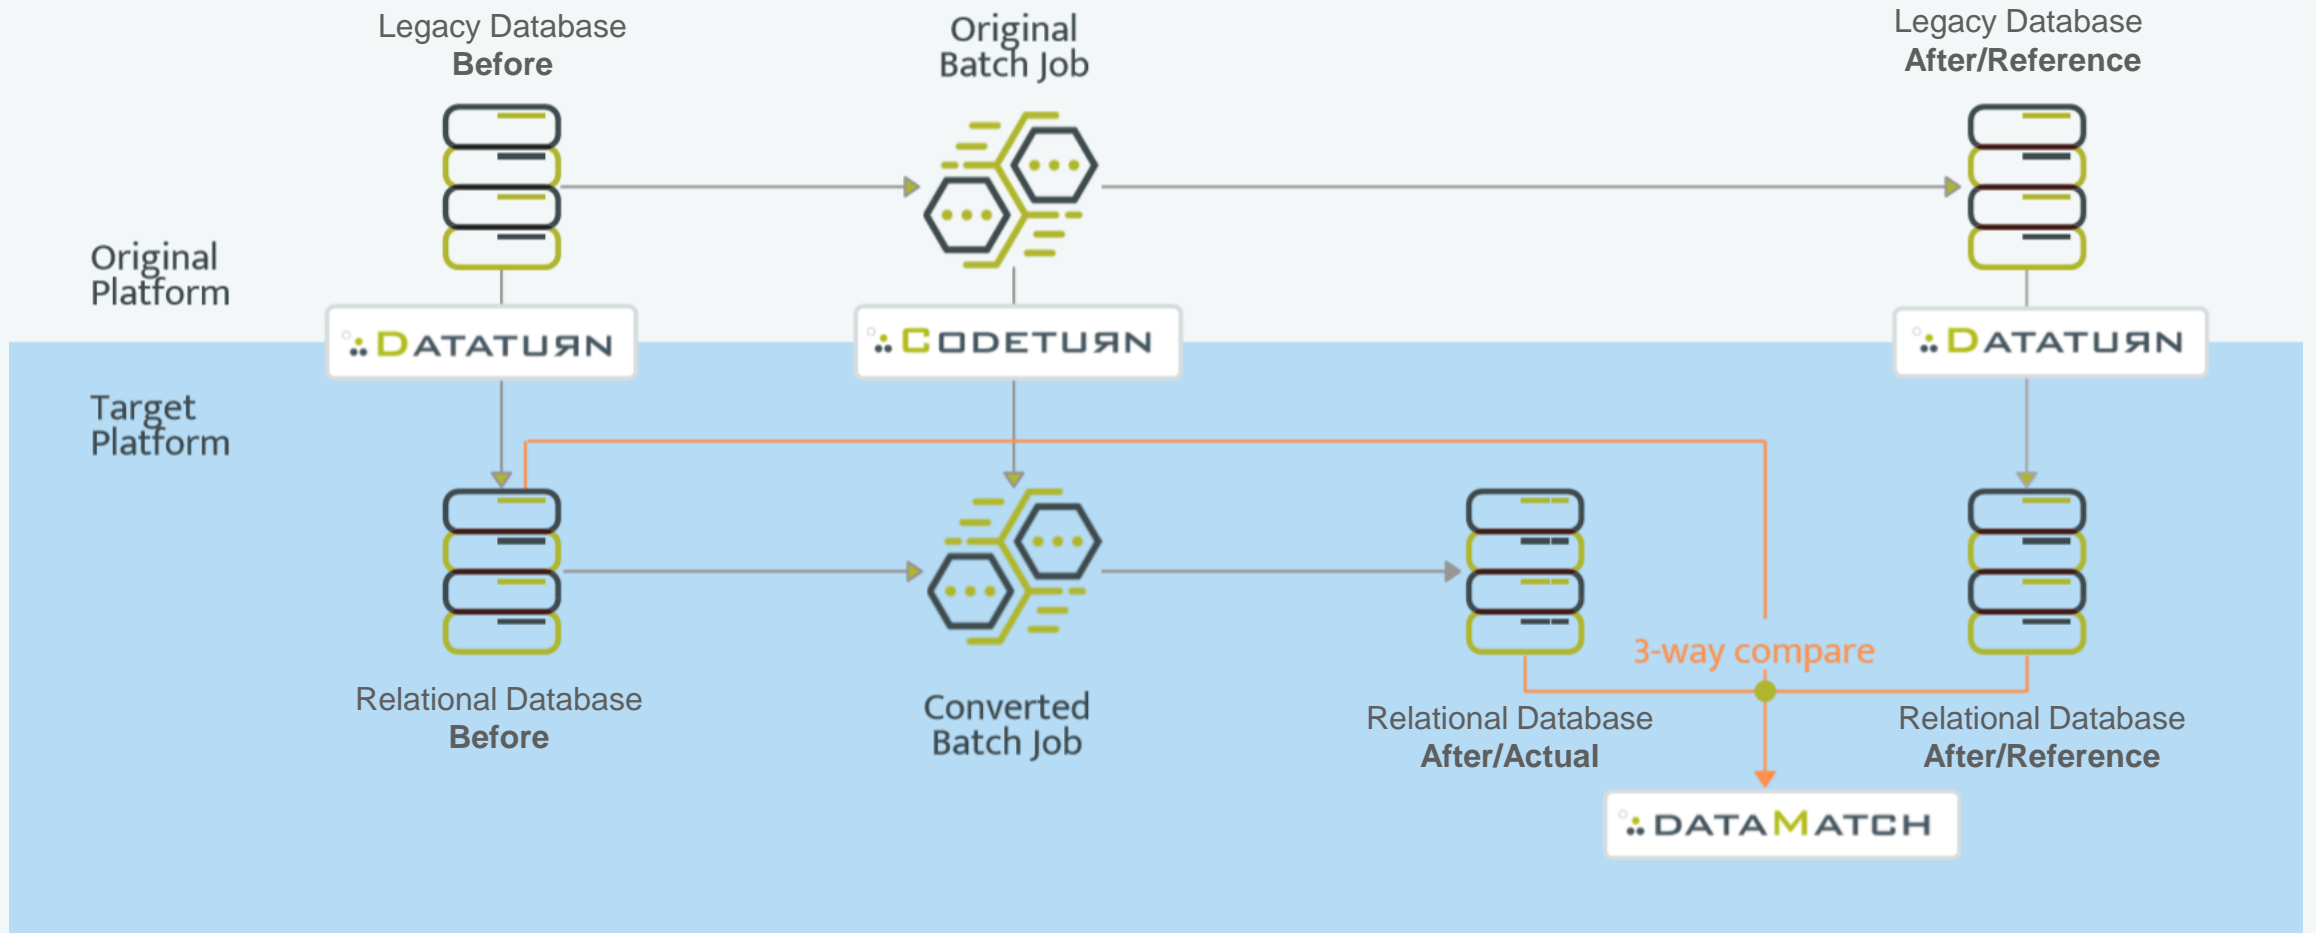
Legacy Database
**Before**

Original
Batch Job

Legacy Database
**After/Reference**

Original
Platform

DATATURN

CODETURN

DATATURN

Target
Platform

Relational Database
**Before**

Converted
Batch Job

3-way compare

Relational Database
**After/Actual**

Relational Database
**After/Reference**

DATAMATCH